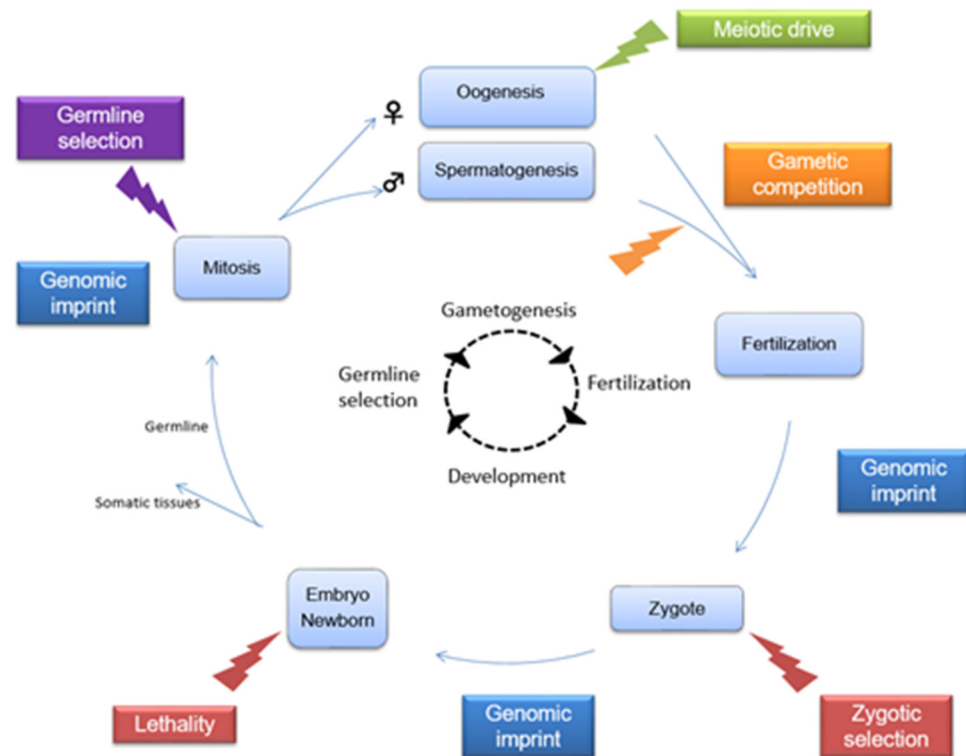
Meiotic drive

Oogenesis

Spermatogenesis

♀

♂

Germline selection

Gametic competition

Mitosis

Genomic imprint

Gametogenesis

Germline selection

Fertilization

Development

Fertilization

Genomic imprint

Germline

Somatic tissues

Embryo Newborn

Zygote

Lethality

Genomic imprint

Zygotic selection